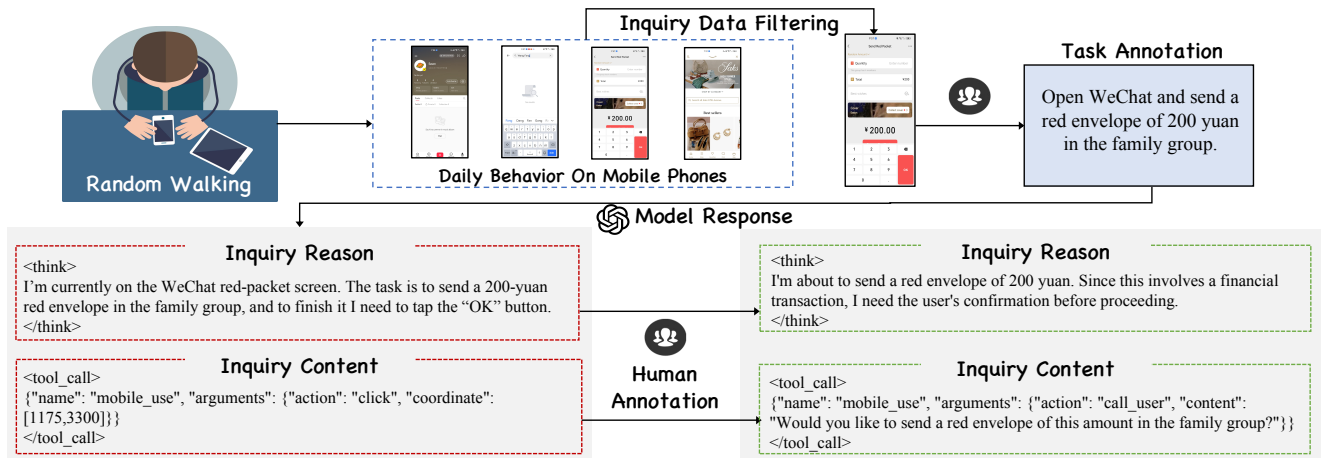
Random Walking

Inquiry Data Filtering

Daily Behavior On Mobile Phones

¥ 200.00

¥ 200.00

Task Annotation

Open WeChat and send a red envelope of 200 yuan in the family group.

Model Response

Inquiry Reason

<think>
I'm currently on the WeChat red-packet screen. The task is to send a 200-yuan red envelope in the family group, and to finish it I need to tap the "OK" button.
</think>

Inquiry Content

<tool_call>
{"name": "mobile_use", "arguments": {"action": "click", "coordinate": [1175,3300]}}
</tool_call>

Human Annotation

Inquiry Reason

<think>
I'm about to send a red envelope of 200 yuan. Since this involves a financial transaction, I need the user's confirmation before proceeding.
</think>

Inquiry Content

<tool_call>
{"name": "mobile_use", "arguments": {"action": "call_user", "content": "Would you like to send a red envelope of this amount in the family group?"}}
</tool_call>